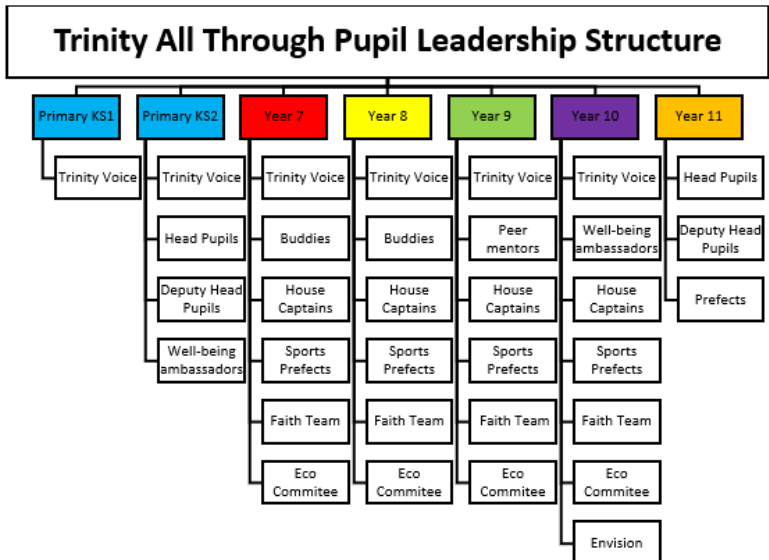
Trinity All Through Pupil Leadership Structure

Primary KS1
Trinity Voice

Primary KS2
Trinity Voice
Head Pupils
Deputy Head Pupils
Well-being ambassadors

Year 7
Trinity Voice
Buddies
House Captains
Sports Prefects
Faith Team
Eco Commitee

Year 8
Trinity Voice
Buddies
House Captains
Sports Prefects
Faith Team
Eco Commitee

Year 9
Trinity Voice
Peer mentors
House Captains
Sports Prefects
Faith Team
Eco Commitee

Year 10
Trinity Voice
Well-being ambassadors
House Captains
Sports Prefects
Faith Team
Eco Commitee
Envision

Year 11
Head Pupils
Deputy Head Pupils
Prefects